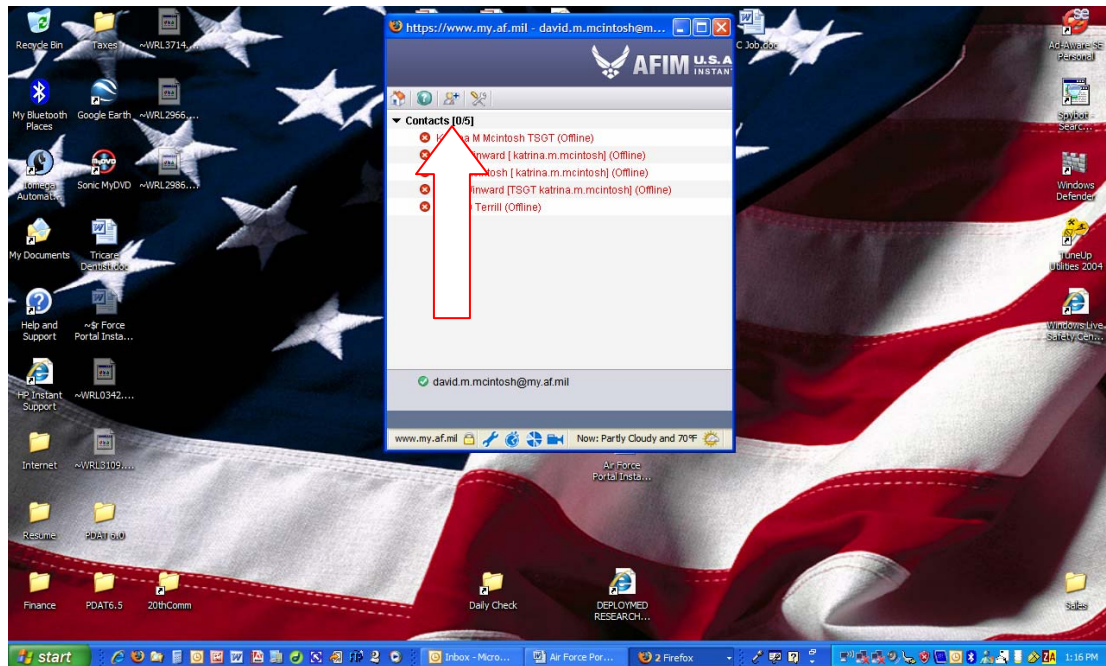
Recycle Bin
Taxes
~WRL3714...
My Bluetooth Places
Google Earth
~WRL2966...
Iomega Automat...
Sonic MyDVD
~WRL2986...
My Documents
Tricare Dental.doc
Help and Support
~$r Force Portal Insta...
HP Instant Support
~WRL0342....
Internet
~WRL3109....
Resume
PDAT 6.0
Finance
PDAT6.5
20thComm
Daily Check
DEPLOYMED RESEARCH...
Air Force Portal Insta...
C Job.doc
Ad-Aware SE Personal
Spybot - Searc...
Windows Defender
TuneUp Utilities 2004
Windows Live Safety Cen...
Sales

https://www.my.af.mil - david.m.mcintosh@m...
AFIM U.S.A INSTANT
Contacts [0/5]
K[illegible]a M Mcintosh TSGT (Offline)
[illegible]inward [ katrina.m.mcintosh] (Offline)
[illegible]tosh [ katrina.m.mcintosh] (Offline)
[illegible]Winward [TSGT katrina.m.mcintosh] (Offline)
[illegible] Terrill (Offline)
david.m.mcintosh@my.af.mil
www.my.af.mil
Now: Partly Cloudy and 70°F

start
Inbox - Micro...
Air Force Por...
2 Firefox
1:16 PM